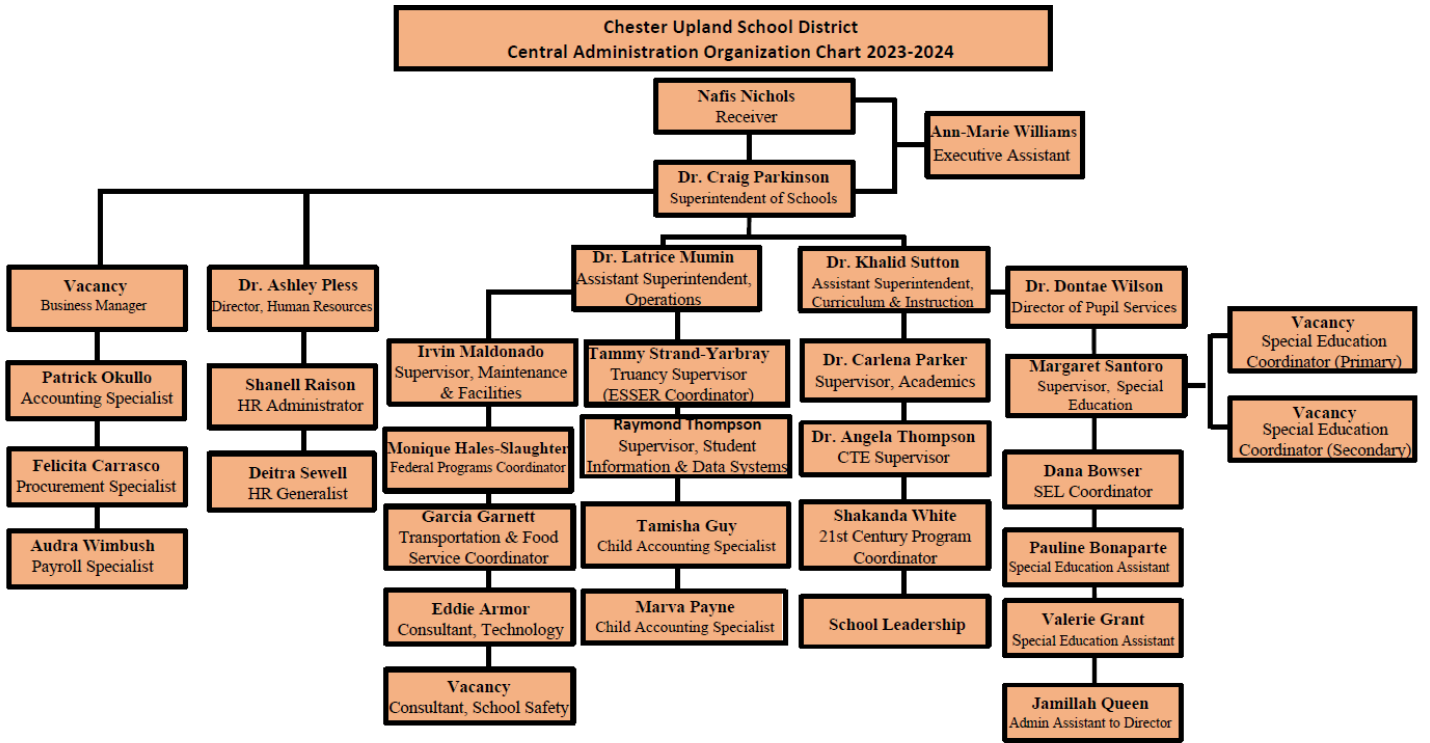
Chester Upland School District
Central Administration Organization Chart 2023-2024

Nafis Nichols
Receiver

Ann-Marie Williams
Executive Assistant

Dr. Craig Parkinson
Superintendent of Schools

Vacancy
Business Manager

Patrick Okullo
Accounting Specialist

Felicita Carrasco
Procurement Specialist

Audra Wimbush
Payroll Specialist

Dr. Ashley Pless
Director, Human Resources

Shanell Raison
HR Administrator

Deitra Sewell
HR Generalist

Dr. Latrice Mumin
Assistant Superintendent, Operations

Irvin Maldonado
Supervisor, Maintenance & Facilities

Monique Hales-Slaughter
Federal Programs Coordinator

Garcia Garnett
Transportation & Food Service Coordinator

Eddie Armor
Consultant, Technology

Vacancy
Consultant, School Safety

Tammy Strand-Yarbray
Truancy Supervisor (ESSER Coordinator)

Raymond Thompson
Supervisor, Student Information & Data Systems

Tamisha Guy
Child Accounting Specialist

Marva Payne
Child Accounting Specialist

Dr. Khalid Sutton
Assistant Superintendent, Curriculum & Instruction

Dr. Carlena Parker
Supervisor, Academics

Dr. Angela Thompson
CTE Supervisor

Shakanda White
21st Century Program Coordinator

School Leadership

Dr. Dontae Wilson
Director of Pupil Services

Margaret Santoro
Supervisor, Special Education

Vacancy
Special Education Coordinator (Primary)

Vacancy
Special Education Coordinator (Secondary)

Dana Bowser
SEL Coordinator

Pauline Bonaparte
Special Education Assistant

Valerie Grant
Special Education Assistant

Jamillah Queen
Admin Assistant to Director